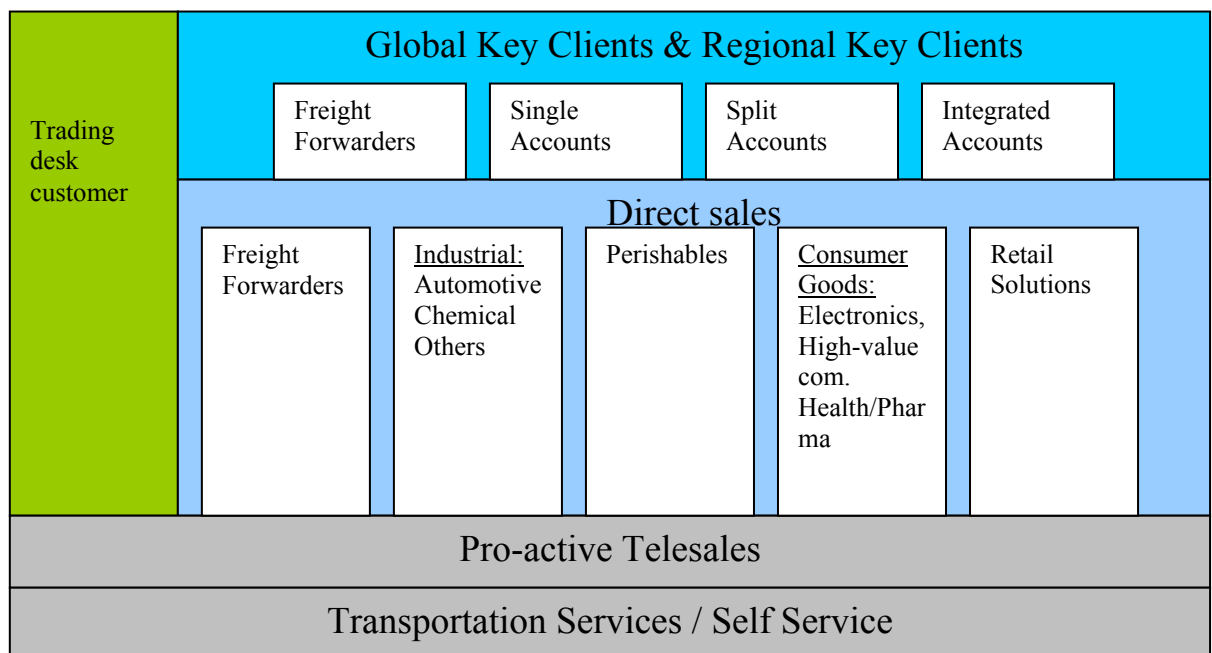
Trading desk customer

Global Key Clients & Regional Key Clients

Freight Forwarders

Single Accounts

Split Accounts

Integrated Accounts

Direct sales

Freight Forwarders

Industrial: Automotive Chemical Others

Perishables

Consumer Goods: Electronics, High-value com. Health/Pharma

Retail Solutions

Pro-active Telesales

Transportation Services / Self Service